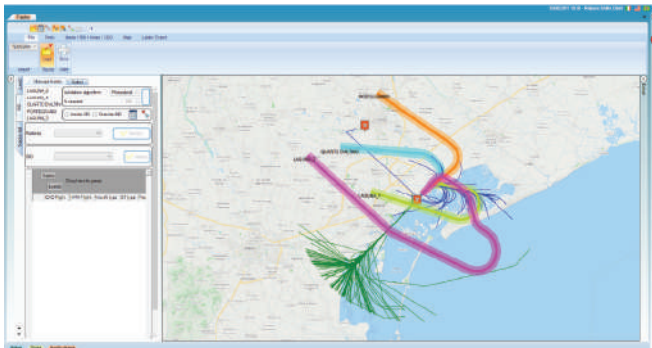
Radar

File Tools Alerts / SIS / Areas / CDO Help Lights Output

Import Route Edit

Interval Points Select

Isolation algorithm Threshold

QUENTE DAL NN

Radians

LAGUNA 2

Show points

IGN Flight Flight Type Runway Lane DR Lane Track

NORTH CANAL

QUENTE DAL NN

LAGUNA

LAGUNA 2

Maps Data Notifications